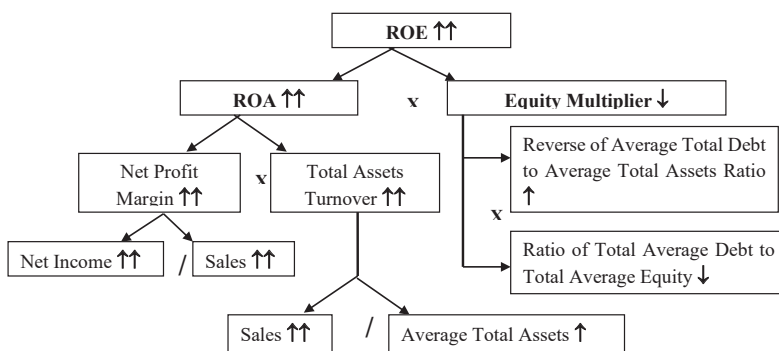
ROE ↑↑

ROA ↑↑

x

Equity Multiplier ↓

Net Profit Margin ↑↑

x

Total Assets Turnover ↑↑

Reverse of Average Total Debt to Average Total Assets Ratio ↑

x

Ratio of Total Average Debt to Total Average Equity ↓

Net Income ↑↑

/

Sales ↑↑

Sales ↑↑

/

Average Total Assets ↑